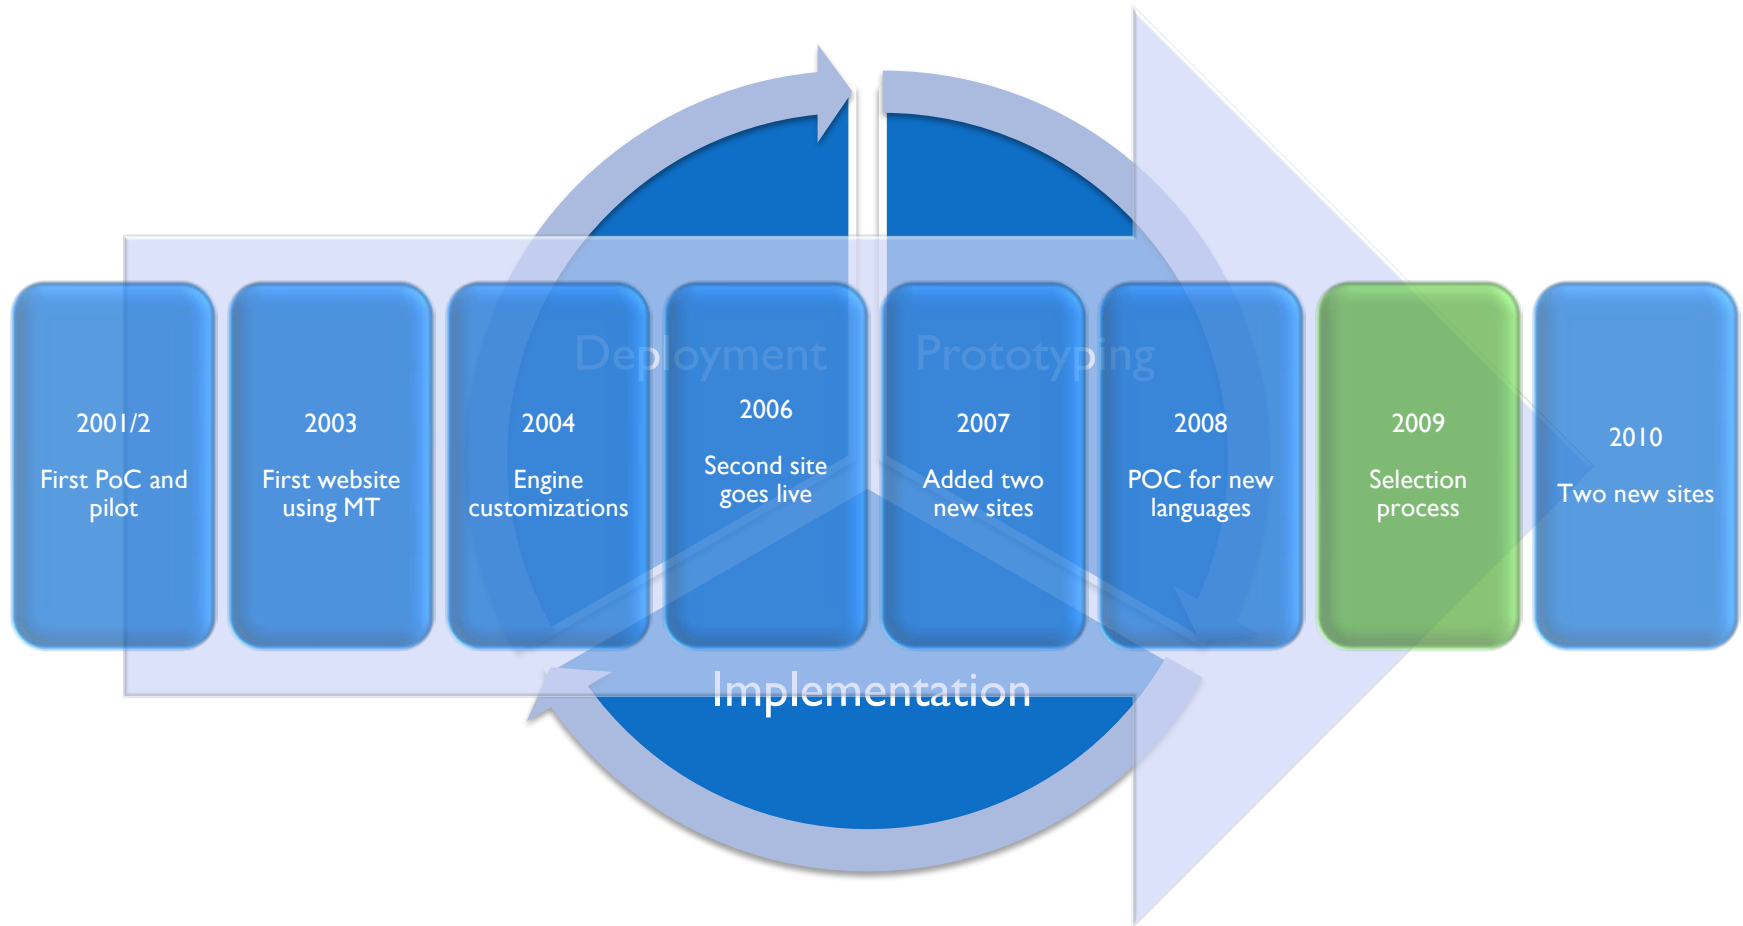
Deployment

Prototyping

2001/2
First PoC and pilot

2003
First website using MT

2004
Engine customizations

2006
Second site goes live

2007
Added two new sites

2008
POC for new languages

2009
Selection process

2010
Two new sites

Implementation